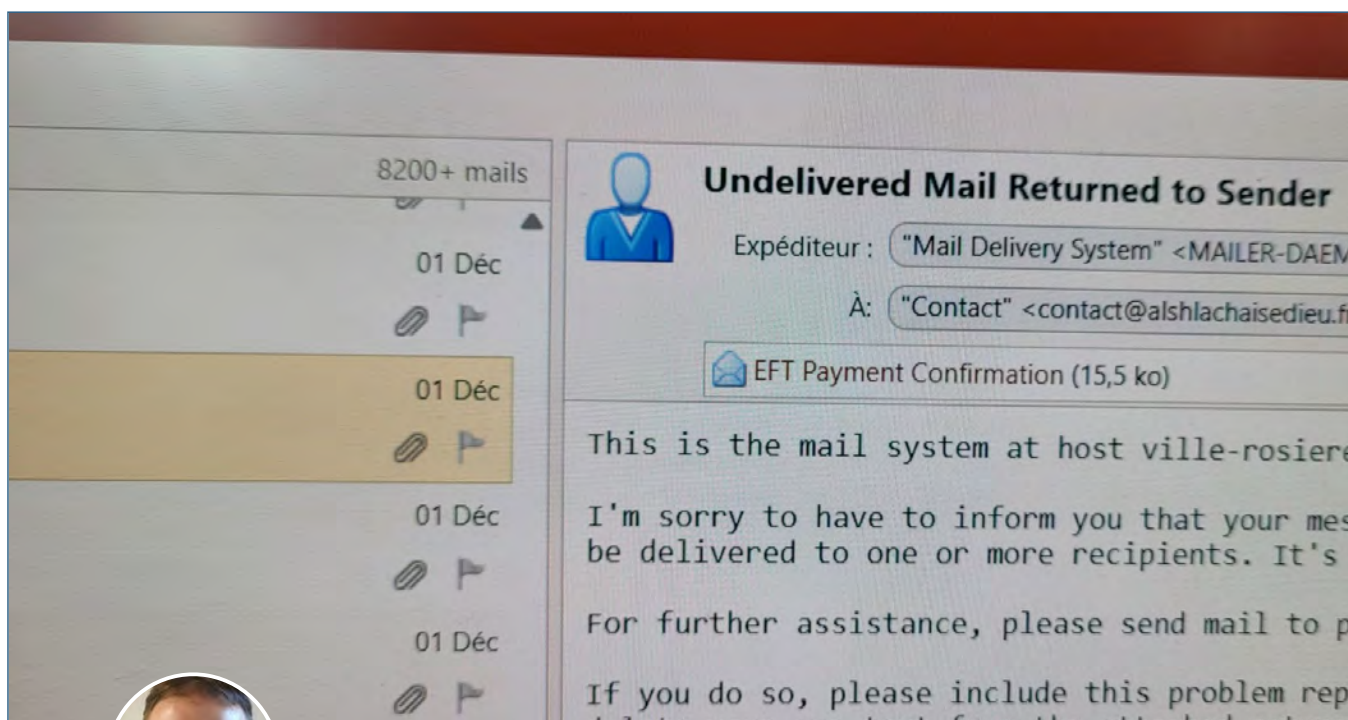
8200+ mails

01 Déc

01 Déc

01 Déc

01 Déc

Undelivered Mail Returned to Sender

Expéditeur : "Mail Delivery System" <MAILER-DAEM

À: "Contact" <contact@alshlachaisedieu.f

EFT Payment Confirmation (15,5 ko)

This is the mail system at host ville-rosier

I'm sorry to have to inform you that your mes be delivered to one or more recipients. It's

For further assistance, please send mail to p

If you do so, please include this problem rep